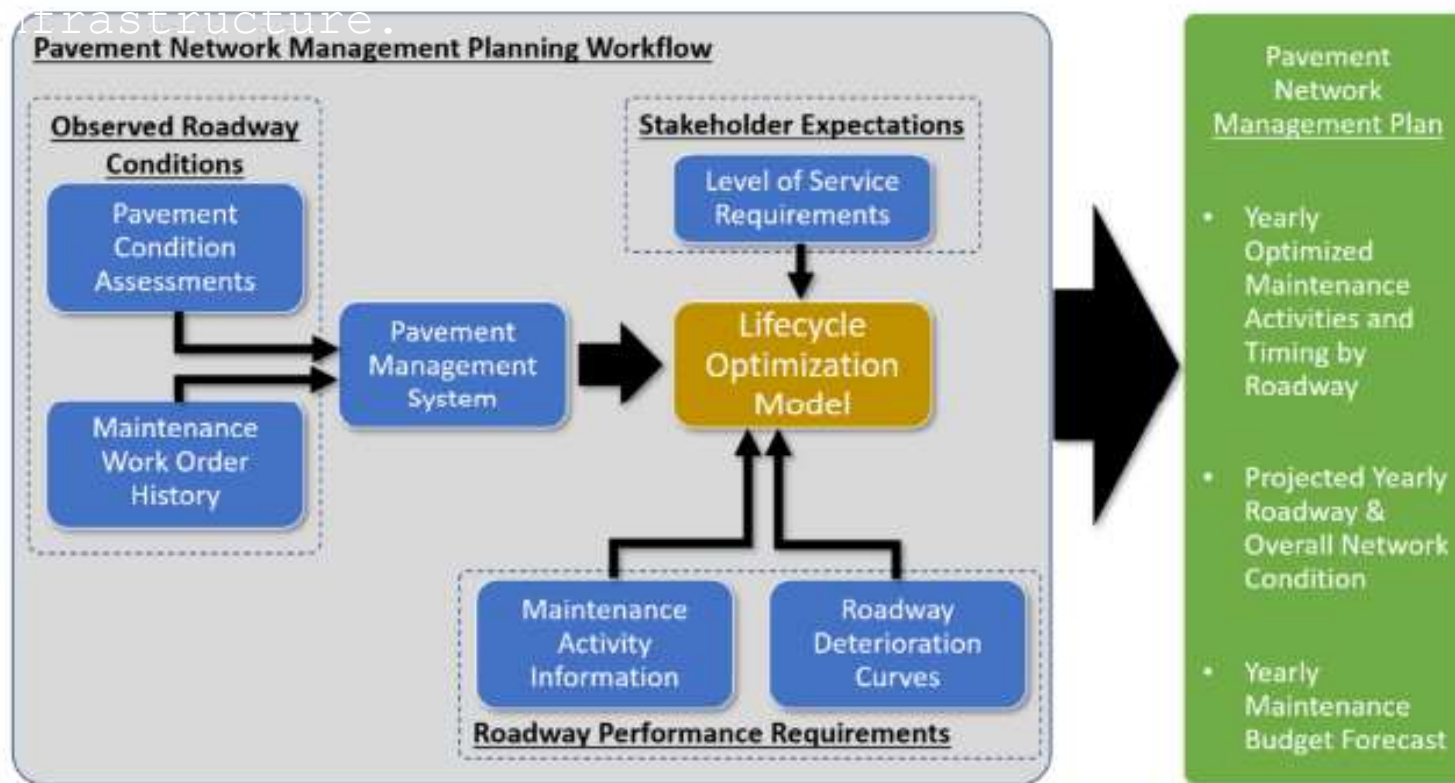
frastructure.

Pavement Network Management Planning Workflow

Observed Roadway Conditions

Pavement Condition Assessments

Maintenance Work Order History

Pavement Management System

Stakeholder Expectations

Level of Service Requirements

Lifecycle Optimization Model

Maintenance Activity Information

Roadway Deterioration Curves

Roadway Performance Requirements

Pavement Network Management Plan

• Yearly Optimized Maintenance Activities and Timing by Roadway

• Projected Yearly Roadway & Overall Network Condition

• Yearly Maintenance Budget Forecast